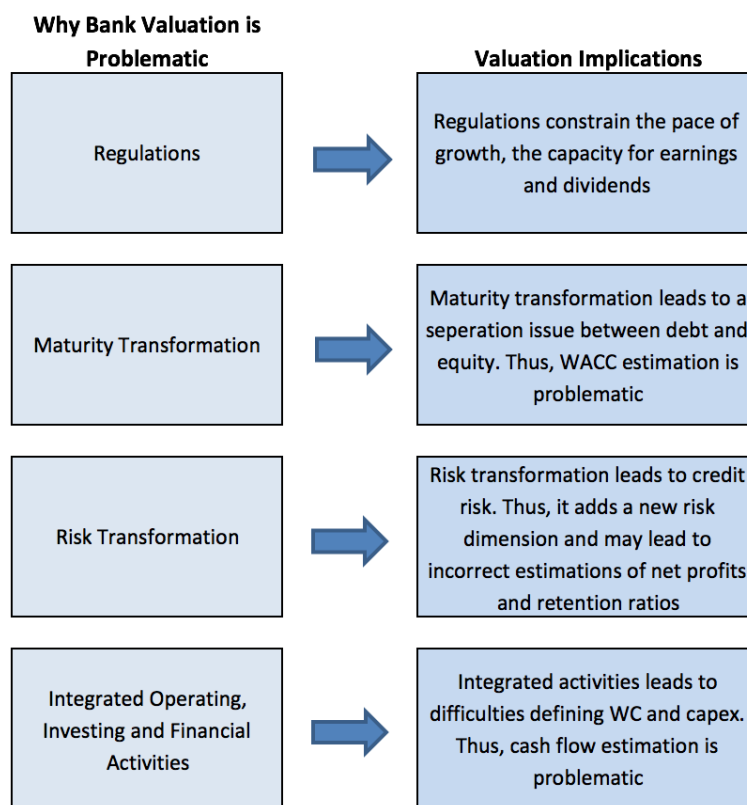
Why Bank Valuation is Problematic

Valuation Implications

Regulations

Regulations constrain the pace of growth, the capacity for earnings and dividends

Maturity Transformation

Maturity transformation leads to a seperation issue between debt and equity. Thus, WACC estimation is problematic

Risk Transformation

Risk transformation leads to credit risk. Thus, it adds a new risk dimension and may lead to incorrect estimations of net profits and retention ratios

Integrated Operating, Investing and Financial Activities

Integrated activities leads to difficulties defining WC and capex. Thus, cash flow estimation is problematic